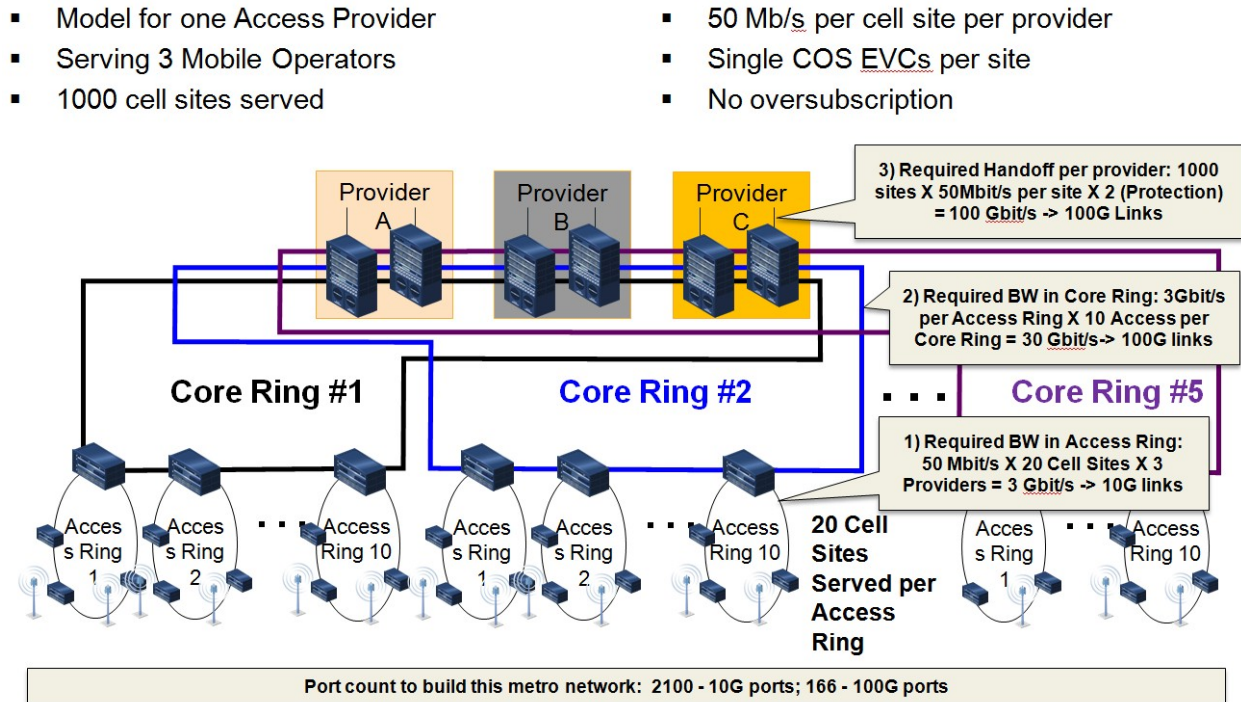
- Model for one Access Provider
- Serving 3 Mobile Operators
- 1000 cell sites served

- 50 Mb/s per cell site per provider
- Single COS EVCs per site
- No oversubscription

Provider A

Provider B

Provider C

3) Required Handoff per provider: 1000 sites X 50Mbit/s per site X 2 (Protection) = 100 Gbit/s -> 100G Links

2) Required BW in Core Ring: 3Gbit/s per Access Ring X 10 Access per Core Ring = 30 Gbit/s-> 100G links

Core Ring #1

Core Ring #2

. . .

Core Ring #5

1) Required BW in Access Ring: 50 Mbit/s X 20 Cell Sites X 3 Providers = 3 Gbit/s -> 10G links

Access Ring 1

Access Ring 2

. . .

Access Ring 10

Access Ring 1

Access Ring 2

. . .

Access Ring 10

20 Cell Sites Served per Access Ring

Access Ring 1

. . .

Access Ring 10

Port count to build this metro network: 2100 - 10G ports; 166 - 100G ports